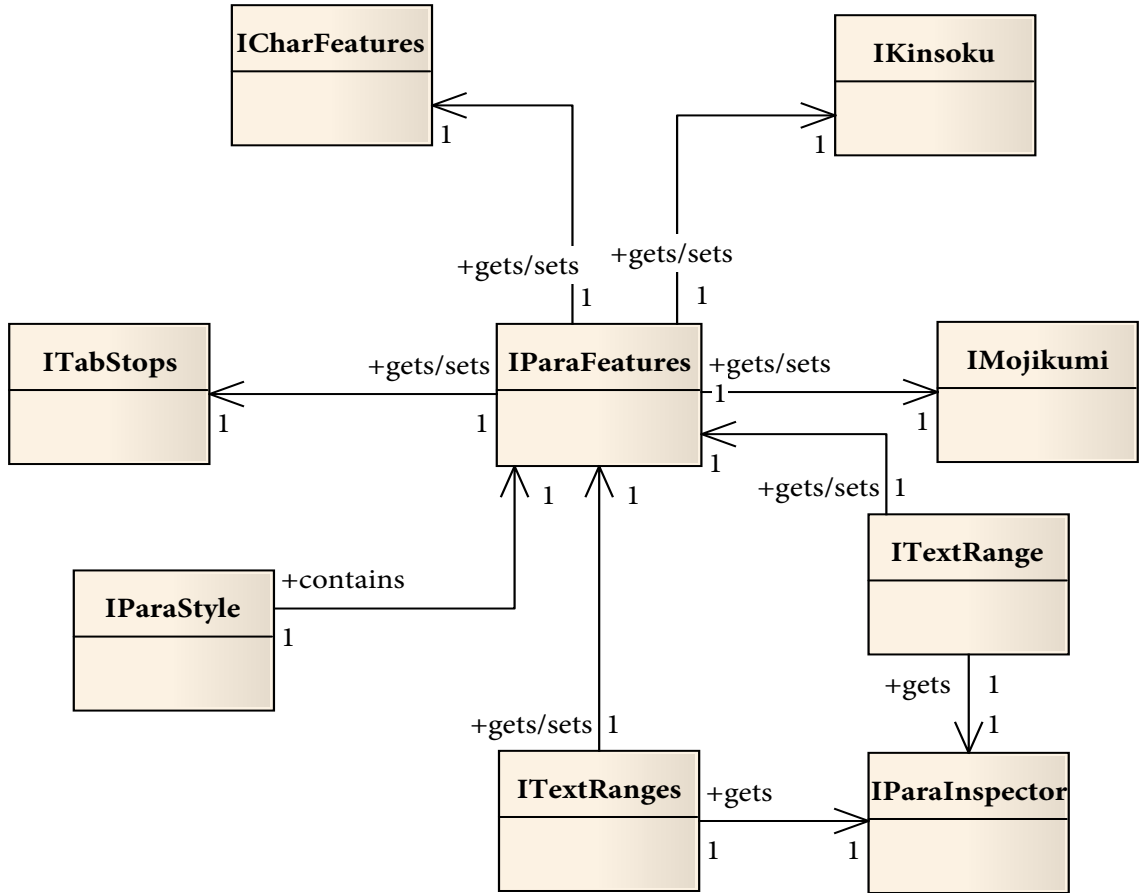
ICharFeatures

1

IKinsoku

1

+gets/sets

1

+gets/sets

1

ITabStops

1

+gets/sets

1

IParaFeatures

+gets/sets

1

IMojikumi

1

1

+gets/sets

1

1

1

IParaStyle

+contains

1

ITextRange

+gets

1

1

+gets/sets

1

ITextRanges

+gets

1

1

IParaInspector